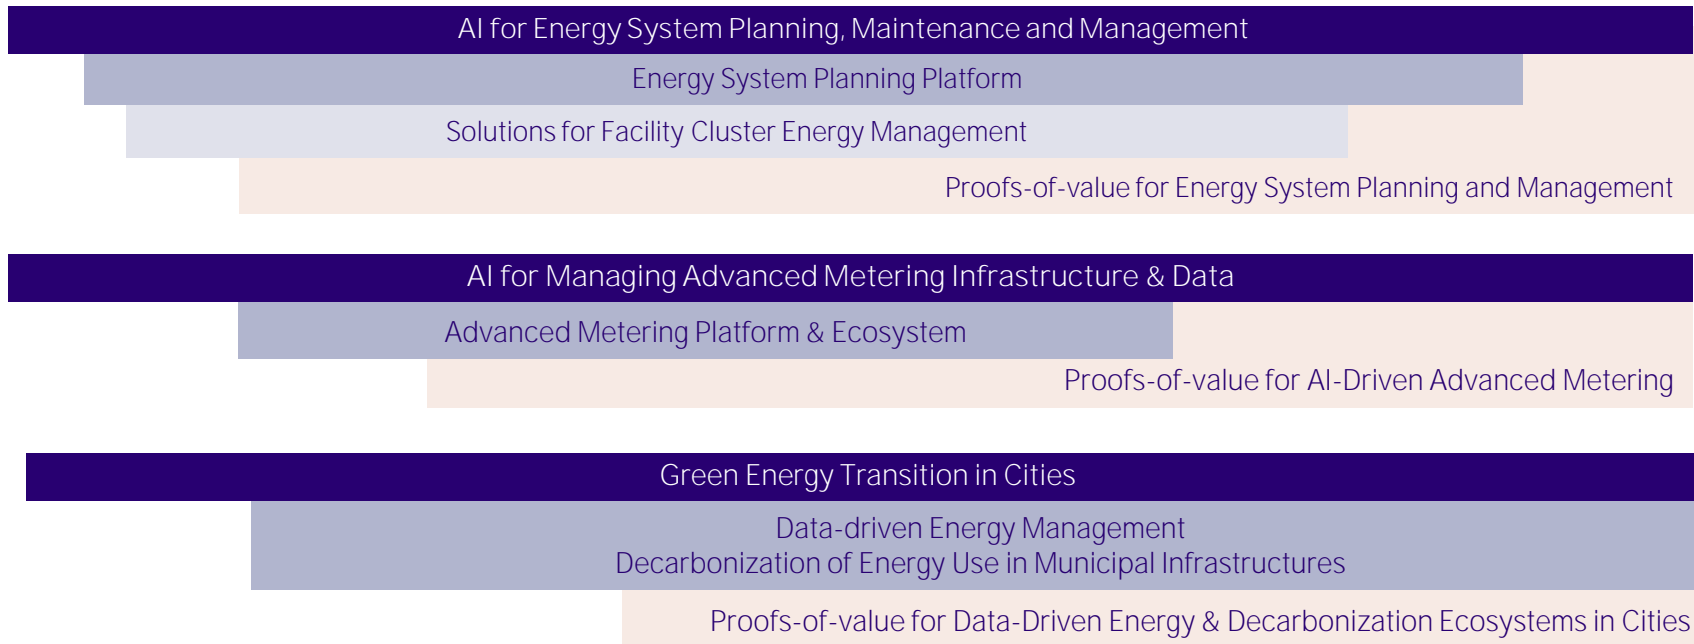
AI for Energy System Planning, Maintenance and Management

Energy System Planning Platform

Solutions for Facility Cluster Energy Management

Proofs-of-value for Energy System Planning and Management

AI for Managing Advanced Metering Infrastructure & Data

Advanced Metering Platform & Ecosystem

Proofs-of-value for AI-Driven Advanced Metering

Green Energy Transition in Cities

Data-driven Energy Management
Decarbonization of Energy Use in Municipal Infrastructures

Proofs-of-value for Data-Driven Energy & Decarbonization Ecosystems in Cities